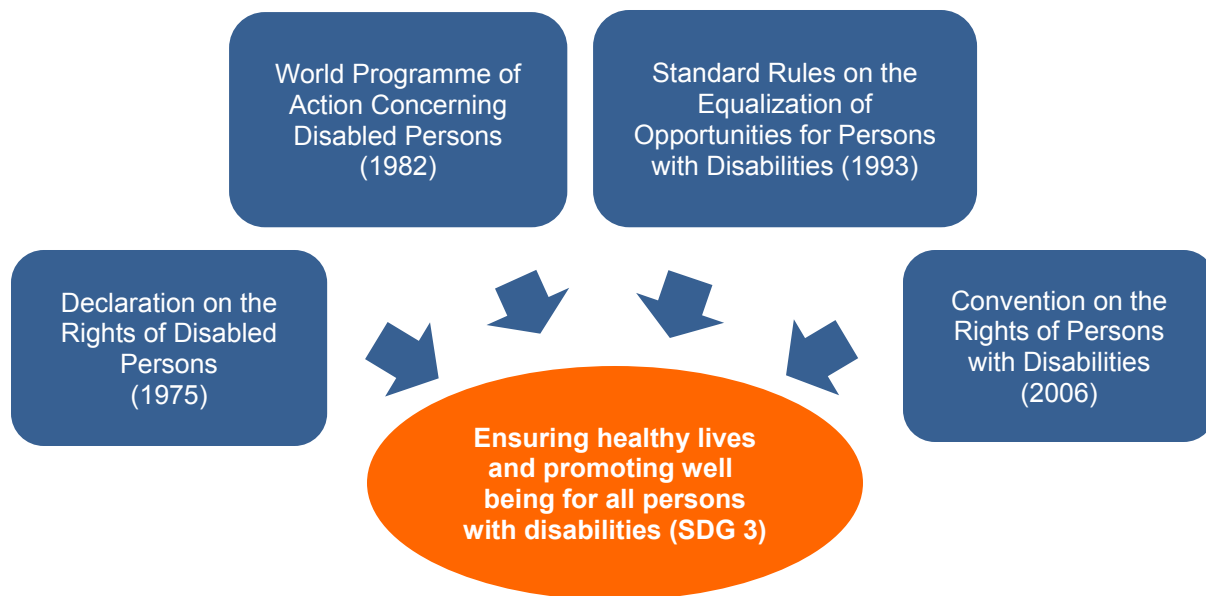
World Programme of Action Concerning Disabled Persons (1982)

Standard Rules on the Equalization of Opportunities for Persons with Disabilities (1993)

Declaration on the Rights of Disabled Persons (1975)

Convention on the Rights of Persons with Disabilities (2006)

Ensuring healthy lives and promoting well being for all persons with disabilities (SDG 3)